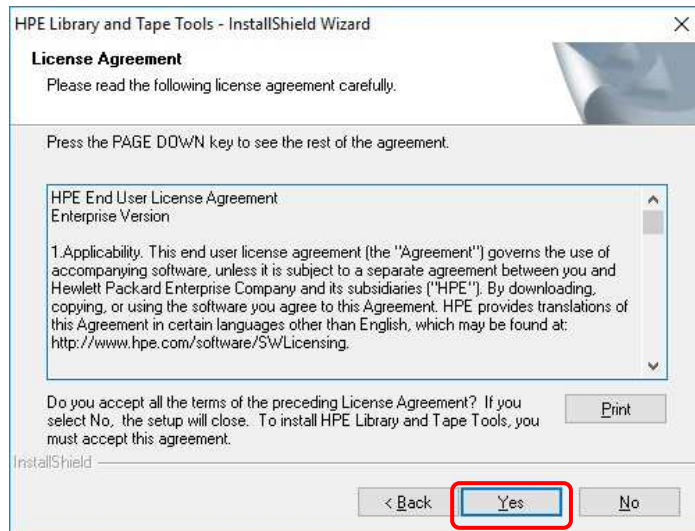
HPE Library and Tape Tools - InstallShield Wizard

License Agreement

Please read the following license agreement carefully.

Press the PAGE DOWN key to see the rest of the agreement.

HPE End User License Agreement
Enterprise Version

1.Applicability. This end user license agreement (the "Agreement") governs the use of accompanying software, unless it is subject to a separate agreement between you and Hewlett Packard Enterprise Company and its subsidiaries ("HPE"). By downloading, copying, or using the software you agree to this Agreement. HPE provides translations of this Agreement in certain languages other than English, which may be found at: http://www.hpe.com/software/SWLicensing.

Do you accept all the terms of the preceding License Agreement? If you select No, the setup will close. To install HPE Library and Tape Tools, you must accept this agreement.

Print

InstallShield

< Back

Yes

No